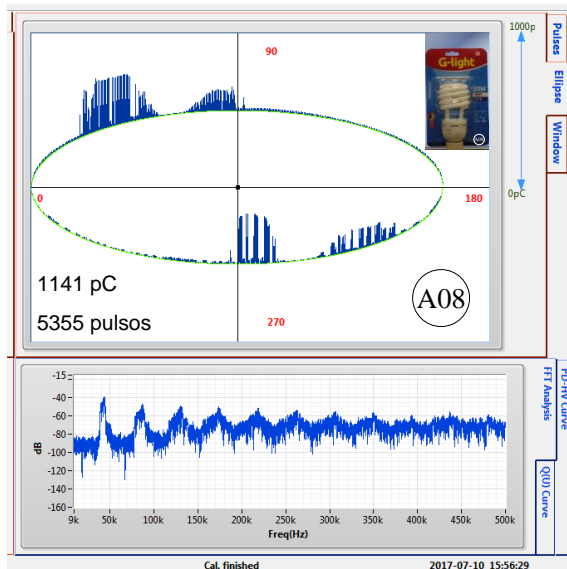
90
G-light
0
180
1141 pC
5355 pulsos
A08
270
1000p
0pC
Pulses
Ellipse
Window
PD-HV Curve
FFT Analysis
QU Curve
-15
-20
-40
-60
-80
-100
-120
-140
-160
dB
9k
50k
100k
150k
200k
250k
300k
350k
400k
450k
500k
Freq(Hz)
Cal. finished
2017-07-10 15:56:29